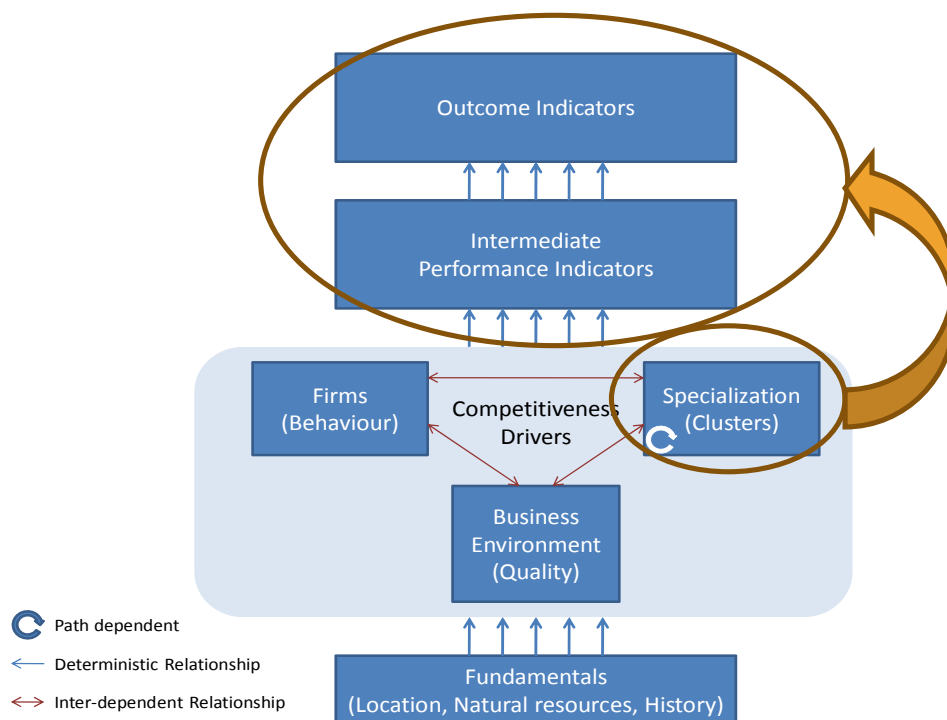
Outcome Indicators

Intermediate Performance Indicators

Firms (Behaviour)

Competitiveness Drivers

Specialization (Clusters)

Business Environment (Quality)

Path dependent

Deterministic Relationship

Inter-dependent Relationship

Fundamentals (Location, Natural resources, History)